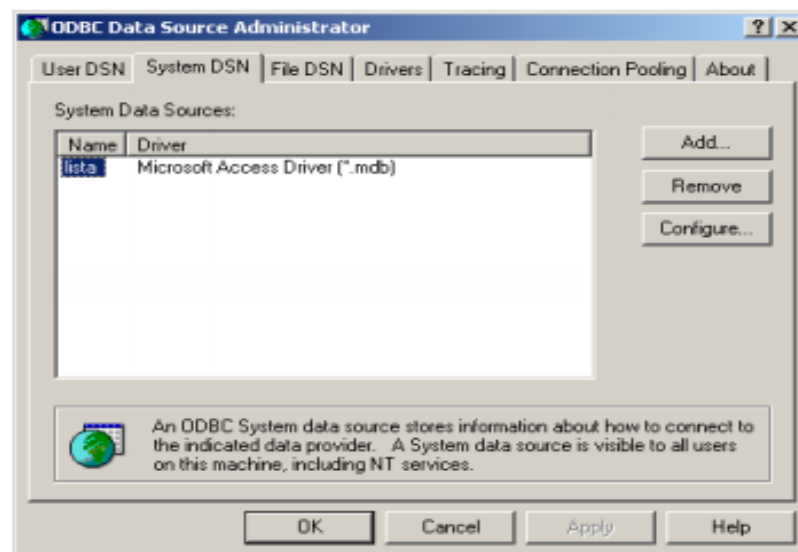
ODBC Data Source Administrator ? X

User DSN | System DSN | File DSN | Drivers | Tracing | Connection Pooling | About

System Data Sources:

| Name | Driver |
|---|---|
| lista | Microsoft Access Driver (*.mdb) |

Add...

Remove

Configure...

An ODBC System data source stores information about how to connect to the indicated data provider. A System data source is visible to all users on this machine, including NT services.

OK Cancel Apply Help